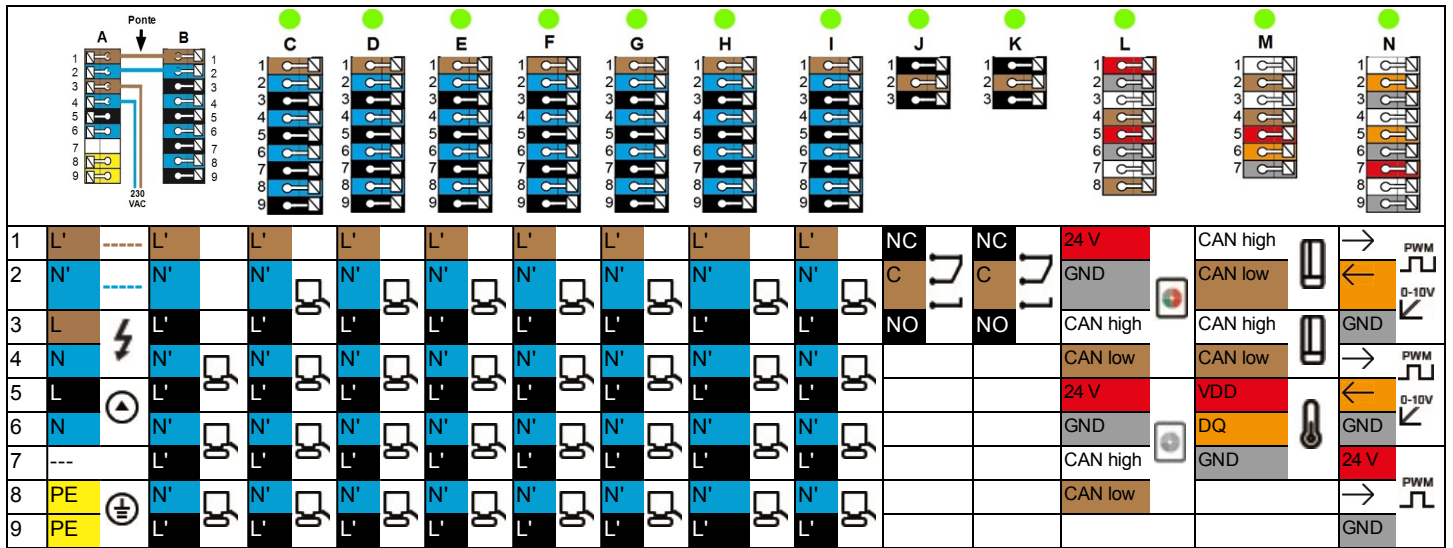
Ponte

A B C D E F G H I J K L M N

1 2 3 4 5 6 7 8 9

230 VAC

| | A | | B | | C | | D | | E | | F | | G | | H | | I | | J | | K | | L | | M | | N | |
|---|---|---|---|---|---|---|---|---|---|---|---|---|---|---|---|---|---|---|---|---|---|---|---|---|---|---|---|---|
| 1 | L' | | L' | | L' | | L' | | L' | | L' | | L' | | L' | | L' | | NC | | NC | | 24 V | | CAN high | | → | PWM |
| 2 | N' | | N' | | N' | | N' | | N' | | N' | | N' | | N' | | N' | | C | | C | | GND | | CAN low | | ← | 0-10V |
| 3 | L | | L' | | L' | | L' | | L' | | L' | | L' | | L' | | L' | | NO | | NO | | CAN high | | CAN high | | GND | |
| 4 | N | | N' | | N' | | N' | | N' | | N' | | N' | | N' | | N' | | | | | | CAN low | | CAN low | | → | PWM |
| 5 | L | | L' | | L' | | L' | | L' | | L' | | L' | | L' | | L' | | | | | | 24 V | | VDD | | ← | 0-10V |
| 6 | N | | N' | | N' | | N' | | N' | | N' | | N' | | N' | | N' | | | | | | GND | | DQ | | GND | |
| 7 | --- | | L' | | L' | | L' | | L' | | L' | | L' | | L' | | L' | | | | | | CAN high | | GND | | 24 V | |
| 8 | PE | | N' | | N' | | N' | | N' | | N' | | N' | | N' | | N' | | | | | | CAN low | | | | → | PWM |
| 9 | PE | | L' | | L' | | L' | | L' | | L' | | L' | | L' | | L' | | | | | | | | | | GND | |